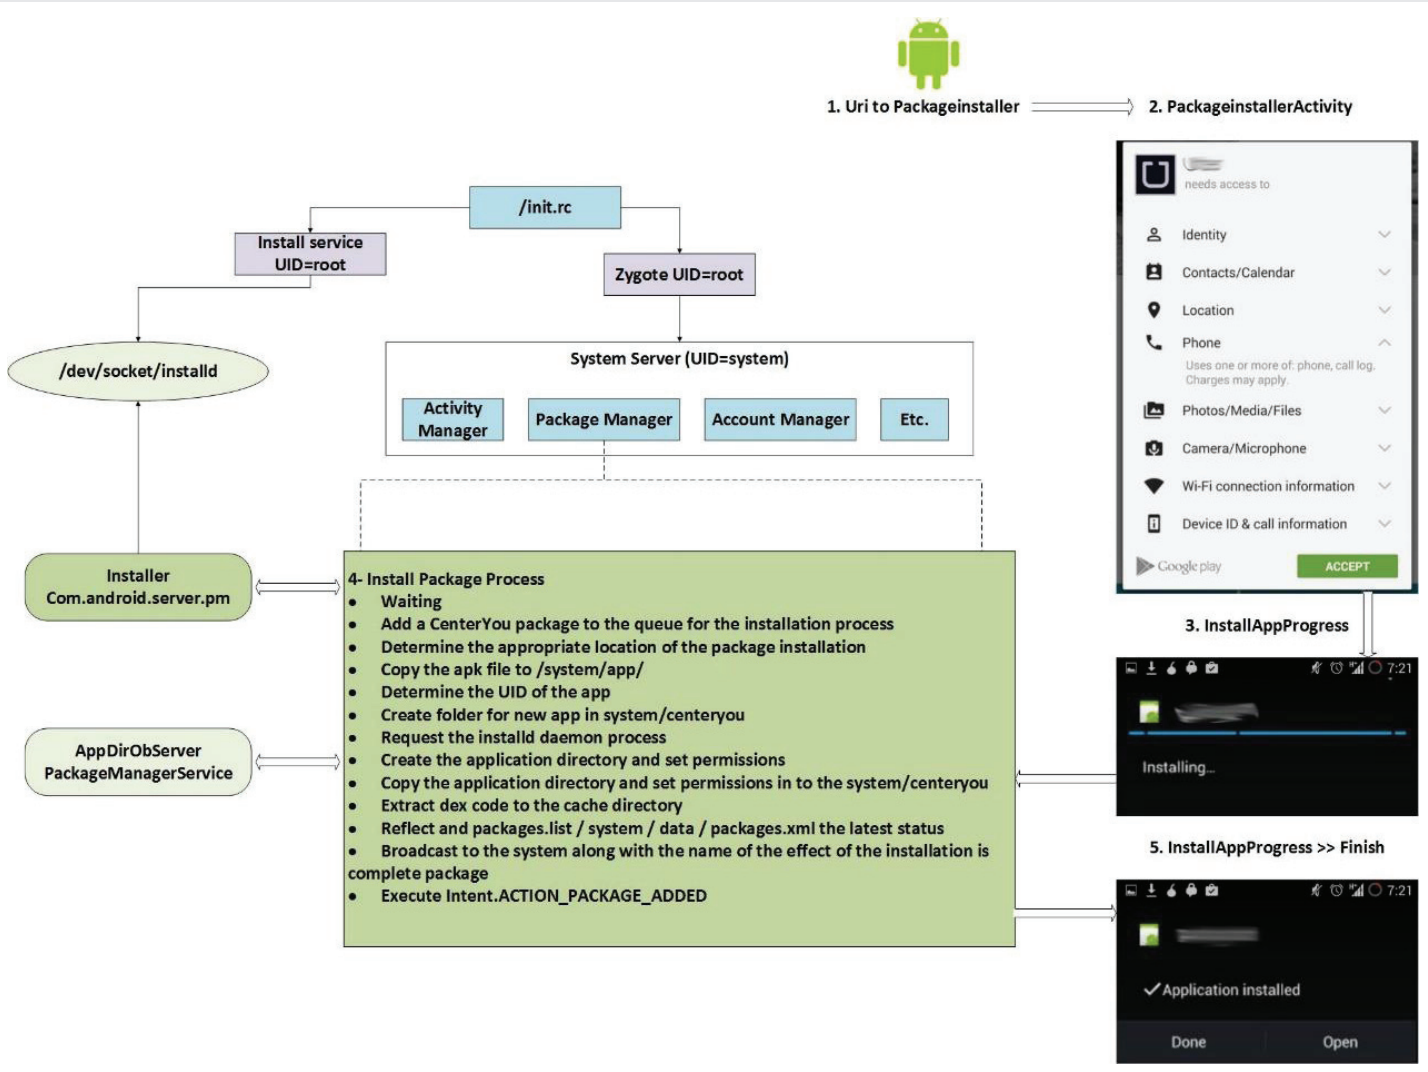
1. Uri to Packageinstaller

2. PackageinstallerActivity

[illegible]
needs access to

Identity

Contacts/Calendar

Location

Phone

Uses one or more of: phone, call log. Charges may apply.

Photos/Media/Files

Camera/Microphone

Wi-Fi connection information

Device ID & call information

Google play

ACCEPT

/init.rc

Install service UID=root

Zygote UID=root

/dev/socket/installd

System Server (UID=system)

Activity Manager

Package Manager

Account Manager

Etc.

Installer Com.android.server.pm

AppDirObServer PackageManagerService

4- Install Package Process
• Waiting
• Add a CenterYou package to the queue for the installation process
• Determine the appropriate location of the package installation
• Copy the apk file to /system/app/
• Determine the UID of the app
• Create folder for new app in system/centeryou
• Request the installd daemon process
• Create the application directory and set permissions
• Copy the application directory and set permissions in to the system/centeryou
• Extract dex code to the cache directory
• Reflect and packages.list / system / data / packages.xml the latest status
• Broadcast to the system along with the name of the effect of the installation is complete package
• Execute Intent.ACTION_PACKAGE_ADDED

3. InstallAppProgress

7:21

Installing...

5. InstallAppProgress >> Finish

7:21

Application installed

Done

Open